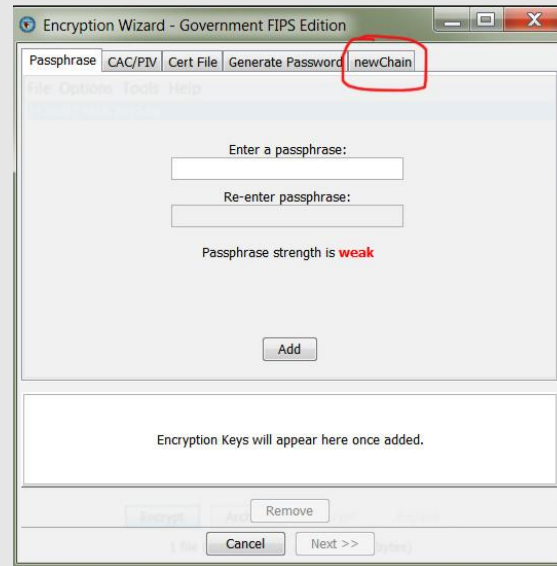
Encryption Wizard - Government FIPS Edition

Passphrase | CAC/PIV | Cert File | Generate Password | newChain

File Options Tools Help

Enter a passphrase:

Re-enter passphrase:

Passphrase strength is weak

Add

Encryption Keys will appear here once added.

Remove

Encrypt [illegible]

1 file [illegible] bytes)

Cancel

Next >>